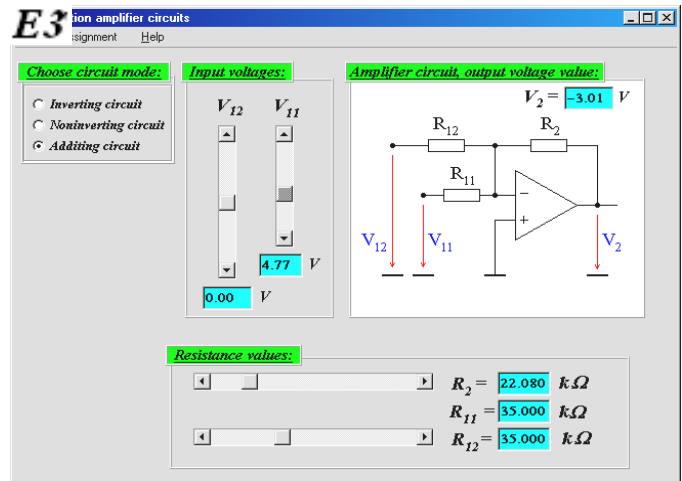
E3 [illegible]tion amplifier circuits

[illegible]ssignment Help

Choose circuit mode:

Inverting circuit

Noninverting circuit

Additing circuit

Input voltages:

$V_{12}$ $V_{11}$

4.77 V

0.00 V

Amplifier circuit, output voltage value:

$V_2$ = -3.01 V

$R_{12}$ $R_2$

$R_{11}$

−

+

$V_{12}$ $V_{11}$ $V_2$

Resistance values:

$R_2$ = 22.080 kΩ

$R_{11}$ = 35.000 kΩ

$R_{12}$ = 35.000 kΩ